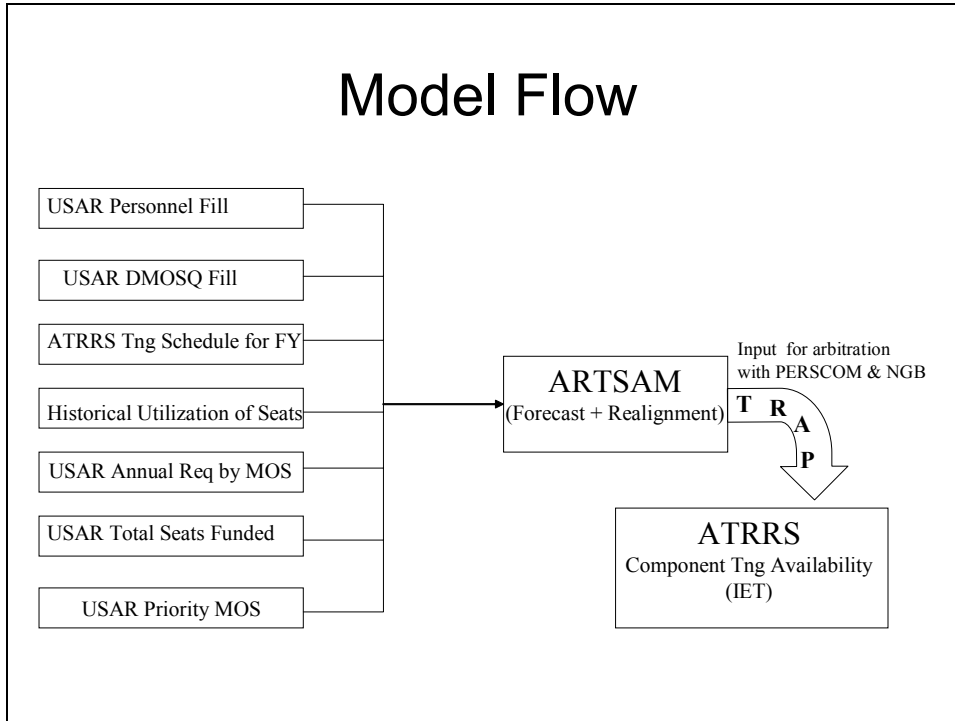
Model Flow

USAR Personnel Fill

USAR DMOSQ Fill

ATRRS Tng Schedule for FY

Historical Utilization of Seats

USAR Annual Req by MOS

USAR Total Seats Funded

USAR Priority MOS

ARTSAM
(Forecast + Realignment)

Input for arbitration with PERSCOM & NGB

T R A P

ATRRS
Component Tng Availability
(IET)